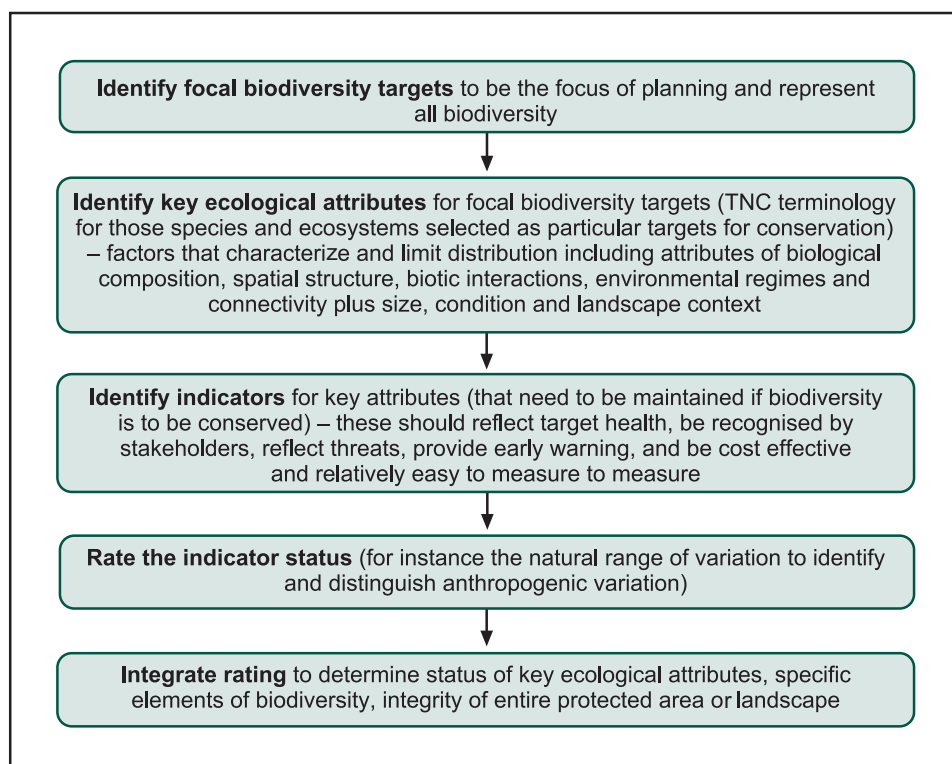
**Identify focal biodiversity targets** to be the focus of planning and represent all biodiversity

**Identify key ecological attributes** for focal biodiversity targets (TNC terminology for those species and ecosystems selected as particular targets for conservation) – factors that characterize and limit distribution including attributes of biological composition, spatial structure, biotic interactions, environmental regimes and connectivity plus size, condition and landscape context

**Identify indicators** for key attributes (that need to be maintained if biodiversity is to be conserved) – these should reflect target health, be recognised by stakeholders, reflect threats, provide early warning, and be cost effective and relatively easy to measure to measure

**Rate the indicator status** (for instance the natural range of variation to identify and distinguish anthropogenic variation)

**Integrate rating** to determine status of key ecological attributes, specific elements of biodiversity, integrity of entire protected area or landscape